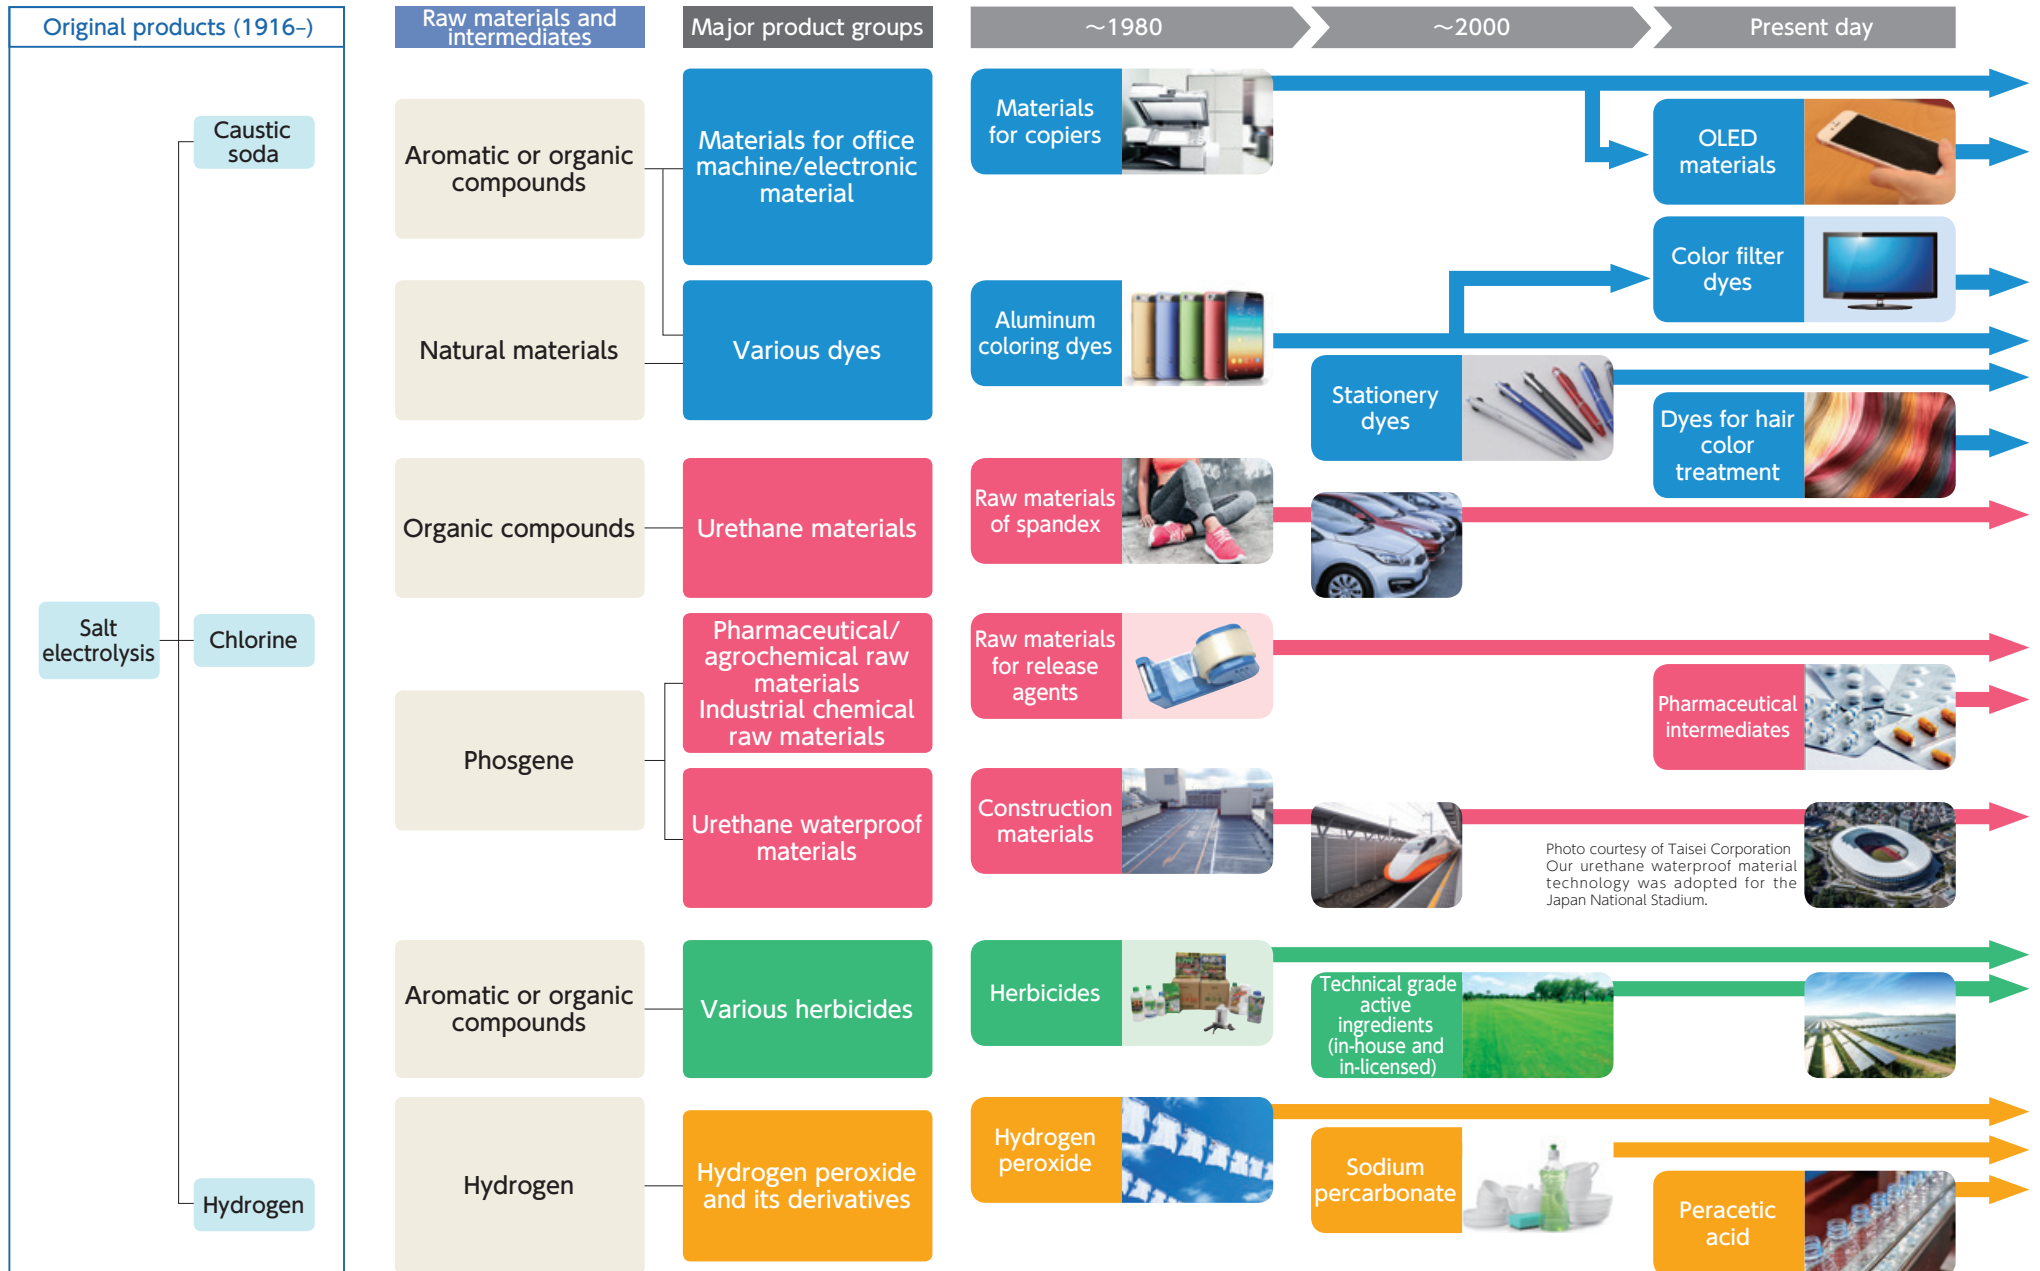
Original products (1916–)

Caustic soda

Salt electrolysis

Chlorine

Hydrogen

Raw materials and intermediates

Aromatic or organic compounds

Natural materials

Organic compounds

Phosgene

Aromatic or organic compounds

Hydrogen

Major product groups

Materials for office machine/electronic material

Various dyes

Urethane materials

Pharmaceutical/ agrochemical raw materials Industrial chemical raw materials

Urethane waterproof materials

Various herbicides

Hydrogen peroxide and its derivatives

~1980

Materials for copiers

Aluminum coloring dyes

Raw materials of spandex

Raw materials for release agents

Construction materials

Herbicides

Hydrogen peroxide

~2000

Stationery dyes

Technical grade active ingredients (in-house and in-licensed)

Sodium percarbonate

Present day

OLED materials

Color filter dyes

Dyes for hair color treatment

Pharmaceutical intermediates

Photo courtesy of Taisei Corporation Our urethane waterproof material technology was adopted for the Japan National Stadium.

Peracetic acid